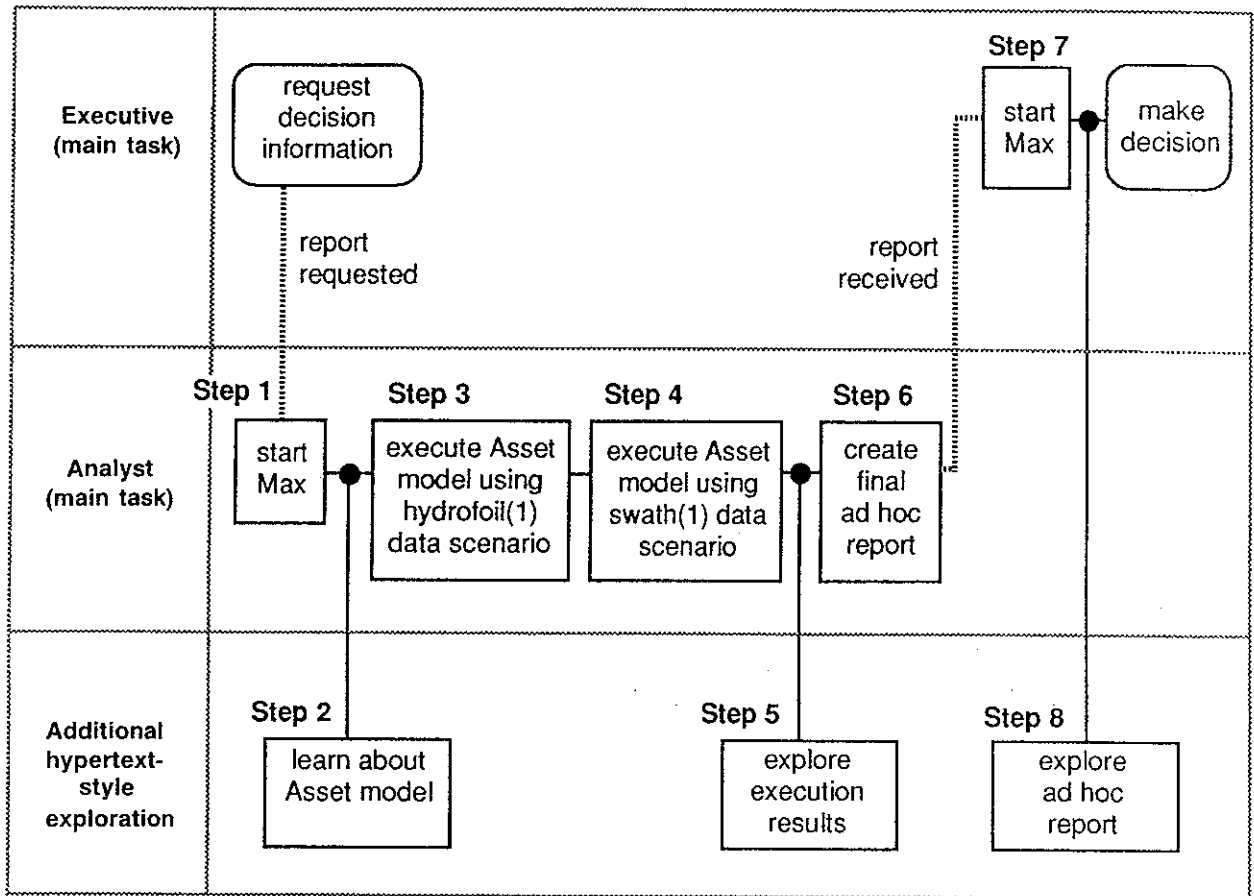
Executive (main task)

request decision information

report requested

report received

Step 7

start Max

make decision

Analyst (main task)

Step 1

start Max

Step 3

execute Asset model using hydrofoil(1) data scenario

Step 4

execute Asset model using swath(1) data scenario

Step 6

create final ad hoc report

Additional hypertext-style exploration

Step 2

learn about Asset model

Step 5

explore execution results

Step 8

explore ad hoc report